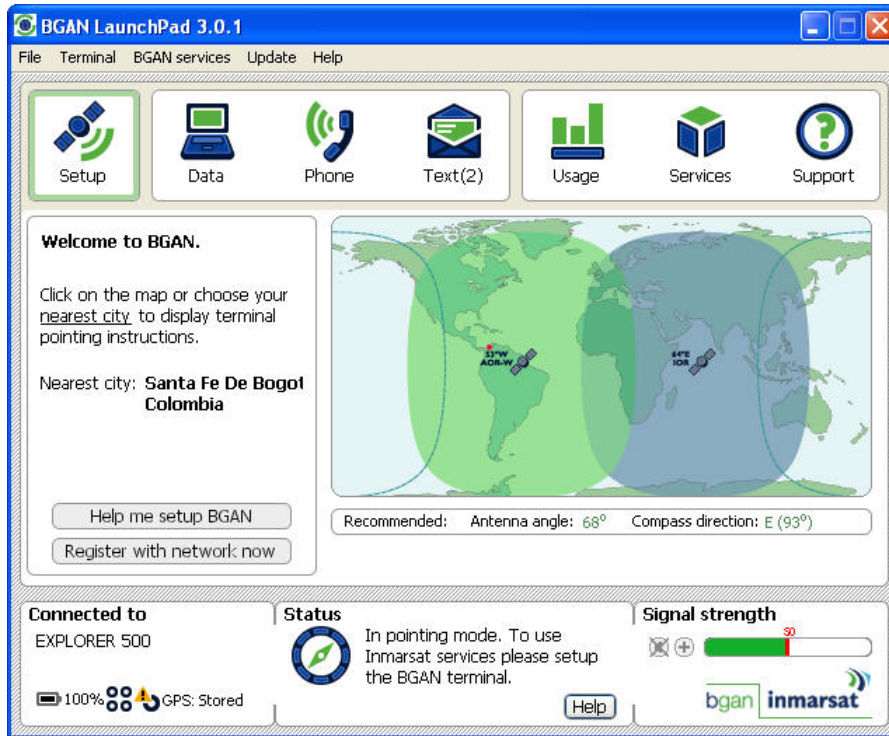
BGAN LaunchPad 3.0.1

File Terminal BGAN services Update Help

Setup Data Phone Text(2) Usage Services Support

Welcome to BGAN.

Click on the map or choose your nearest city to display terminal pointing instructions.

Nearest city: Santa Fe De Bogot Colombia

Help me setup BGAN

Register with network now

53°W AOR-W

64°E IOR

Recommended: Antenna angle: 68° Compass direction: E (93°)

Connected to

EXPLORER 500

100% GPS: Stored

Status

In pointing mode. To use Inmarsat services please setup the BGAN terminal.

Help

Signal strength

50

bgan inmarsat